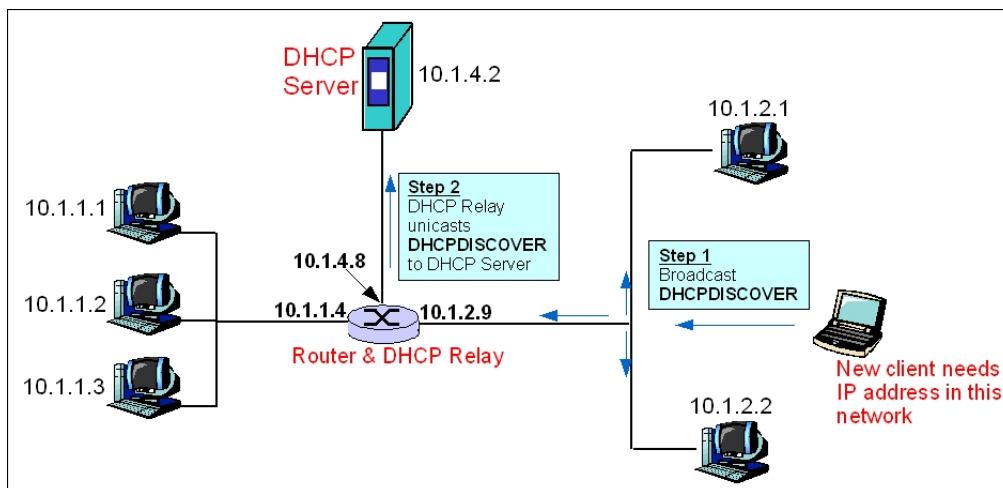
DHCP Server

10.1.4.2

10.1.2.1

Step 2
DHCP Relay unicasts
DHCPDISCOVER
to DHCP Server

10.1.1.1

10.1.4.8

Step 1
Broadcast
DHCPDISCOVER

10.1.1.2

10.1.1.4

10.1.2.9

Router & DHCP Relay

New client needs IP address in this network

10.1.1.3

10.1.2.2